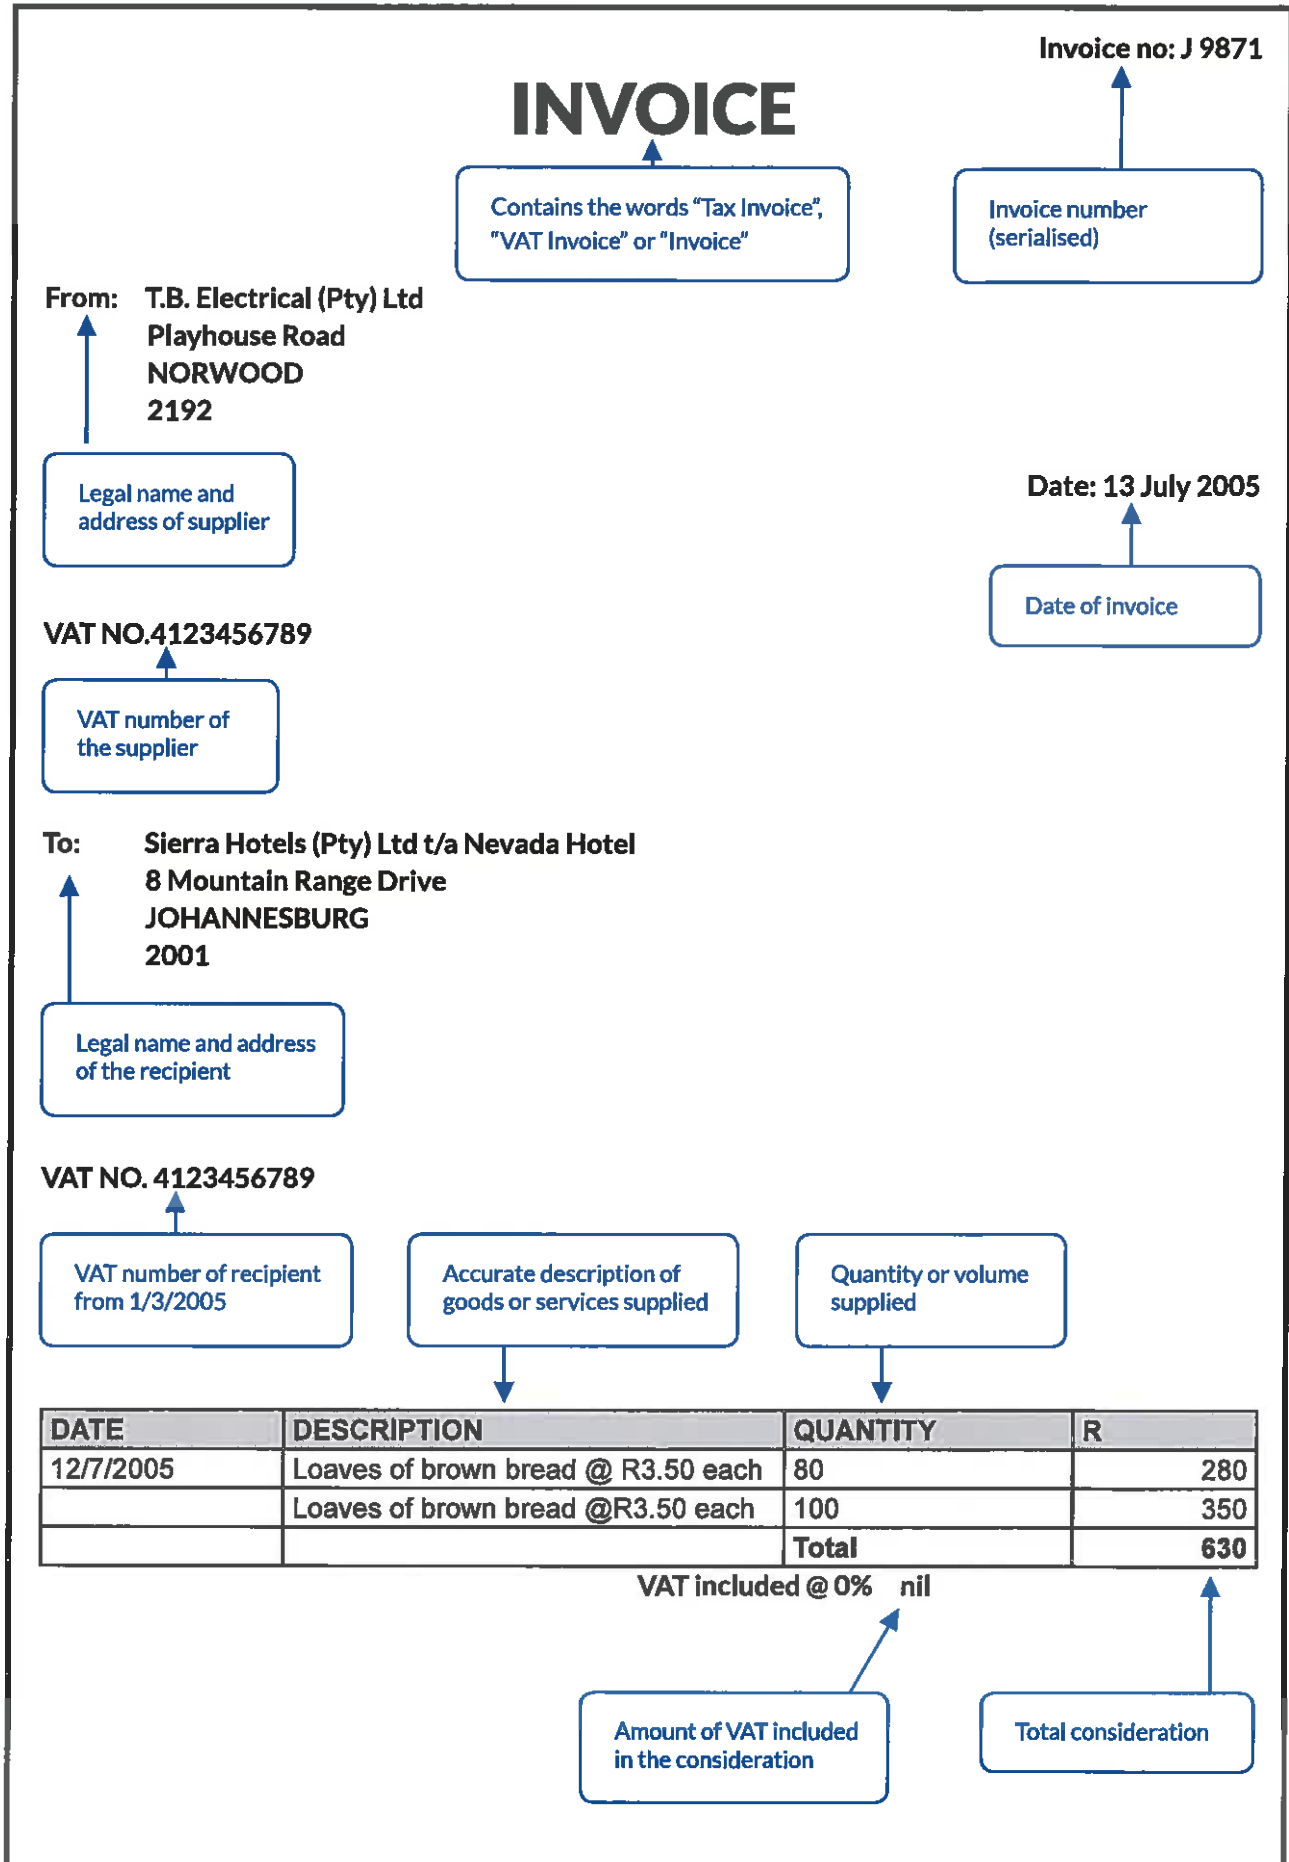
Invoice no: J 9871

INVOICE

Contains the words "Tax Invoice", "VAT Invoice" or "Invoice"

Invoice number (serialised)

From: T.B. Electrical (Pty) Ltd
Playhouse Road
NORWOOD
2192

Legal name and address of supplier

Date: 13 July 2005

Date of invoice

VAT NO.4123456789

VAT number of the supplier

To: Sierra Hotels (Pty) Ltd t/a Nevada Hotel
8 Mountain Range Drive
JOHANNESBURG
2001

Legal name and address of the recipient

VAT NO. 4123456789

VAT number of recipient from 1/3/2005

Accurate description of goods or services supplied

Quantity or volume supplied

| DATE | DESCRIPTION | QUANTITY | R |
|---|---|---|---|
| 12/7/2005 | Loaves of brown bread @ R3.50 each | 80 | 280 |
| | Loaves of brown bread @R3.50 each | 100 | 350 |
| | | Total | 630 |

VAT included @ 0% nil

Amount of VAT included in the consideration

Total consideration